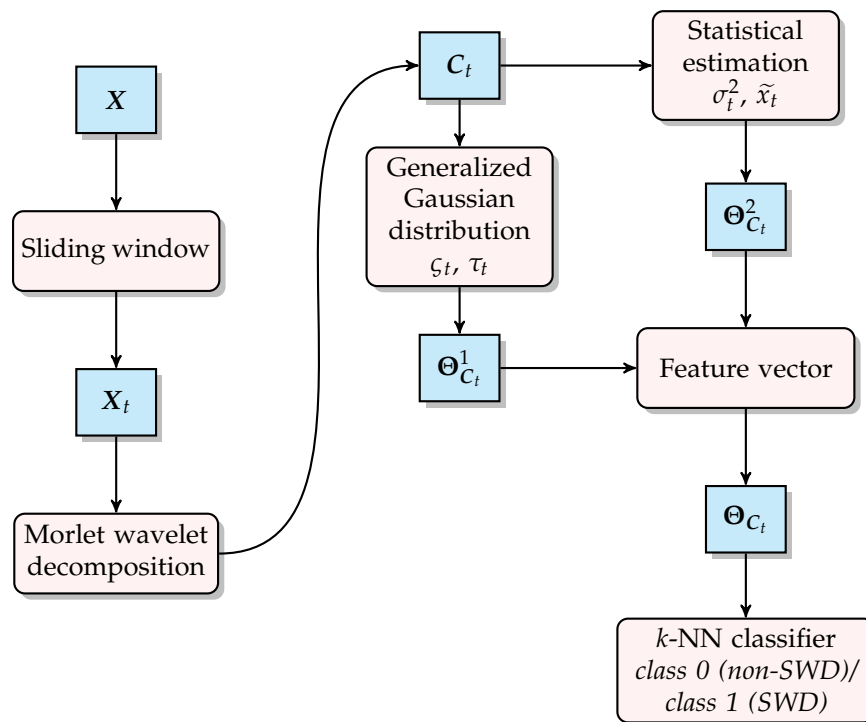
$\boldsymbol{X}$

Sliding window

$\boldsymbol{X}_t$

Morlet wavelet decomposition

$\boldsymbol{C}_t$

Generalized Gaussian distribution $\varsigma_t$, $\tau_t$

$\boldsymbol{\Theta}^1_{C_t}$

Statistical estimation $\sigma_t^2$, $\tilde{x}_t$

$\boldsymbol{\Theta}^2_{C_t}$

Feature vector

$\boldsymbol{\Theta}_{C_t}$

$k$-NN classifier *class 0 (non-SWD)/ class 1 (SWD)*